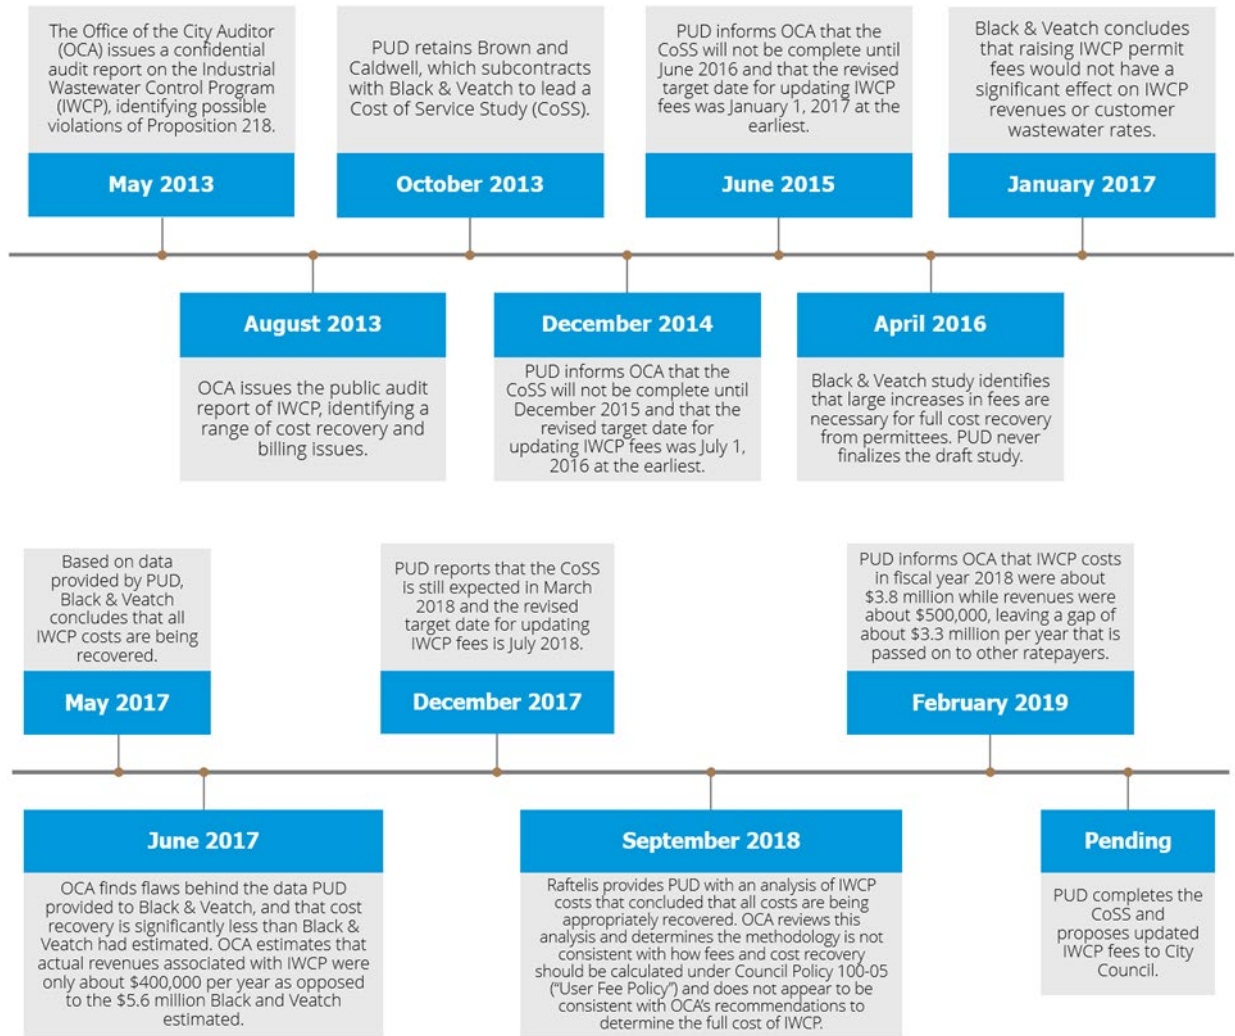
The Office of the City Auditor (OCA) issues a confidential audit report on the Industrial Wastewater Control Program (IWCP), identifying possible violations of Proposition 218.

May 2013

PUD retains Brown and Caldwell, which subcontracts with Black & Veatch to lead a Cost of Service Study (CoSS).

October 2013

PUD informs OCA that the CoSS will not be complete until June 2016 and that the revised target date for updating IWCP fees was January 1, 2017 at the earliest.

June 2015

Black & Veatch concludes that raising IWCP permit fees would not have a significant effect on IWCP revenues or customer wastewater rates.

January 2017

August 2013

OCA issues the public audit report of IWCP, identifying a range of cost recovery and billing issues.

December 2014

PUD informs OCA that the CoSS will not be complete until December 2015 and that the revised target date for updating IWCP fees was July 1, 2016 at the earliest.

April 2016

Black & Veatch study identifies that large increases in fees are necessary for full cost recovery from permittees. PUD never finalizes the draft study.

Based on data provided by PUD, Black & Veatch concludes that all IWCP costs are being recovered.

May 2017

PUD reports that the CoSS is still expected in March 2018 and the revised target date for updating IWCP fees is July 2018.

December 2017

PUD informs OCA that IWCP costs in fiscal year 2018 were about $3.8 million while revenues were about $500,000, leaving a gap of about $3.3 million per year that is passed on to other ratepayers.

February 2019

June 2017

OCA finds flaws behind the data PUD provided to Black & Veatch, and that cost recovery is significantly less than Black & Veatch had estimated. OCA estimates that actual revenues associated with IWCP were only about $400,000 per year as opposed to the $5.6 million Black and Veatch estimated.

September 2018

Raftelis provides PUD with an analysis of IWCP costs that concluded that all costs are being appropriately recovered. OCA reviews this analysis and determines the methodology is not consistent with how fees and cost recovery should be calculated under Council Policy 100-05 ("User Fee Policy") and does not appear to be consistent with OCA's recommendations to determine the full cost of IWCP.

Pending

PUD completes the CoSS and proposes updated IWCP fees to City Council.